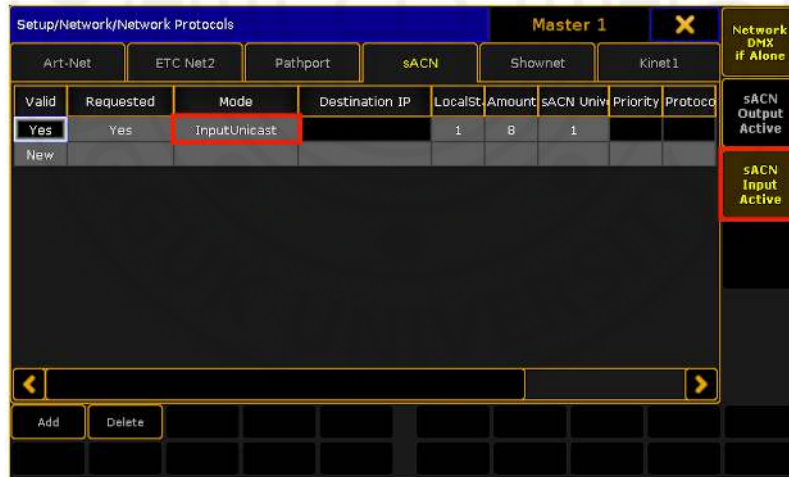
Setup/Network/Network Protocols

Master 1

Network DMX if Alone

Art-Net | ETC Net2 | Pathport | sACN | Shownet | Kinet1

| Valid | Requested | Mode | Destination IP | LocalSt | Amount | sACN Univ | Priority | Protoco |
|---|---|---|---|---|---|---|---|---|
| Yes | Yes | InputUnicast | | 1 | 8 | 1 | | |
| New | | | | | | | | |

sACN Output Active

sACN Input Active

Add

Delete